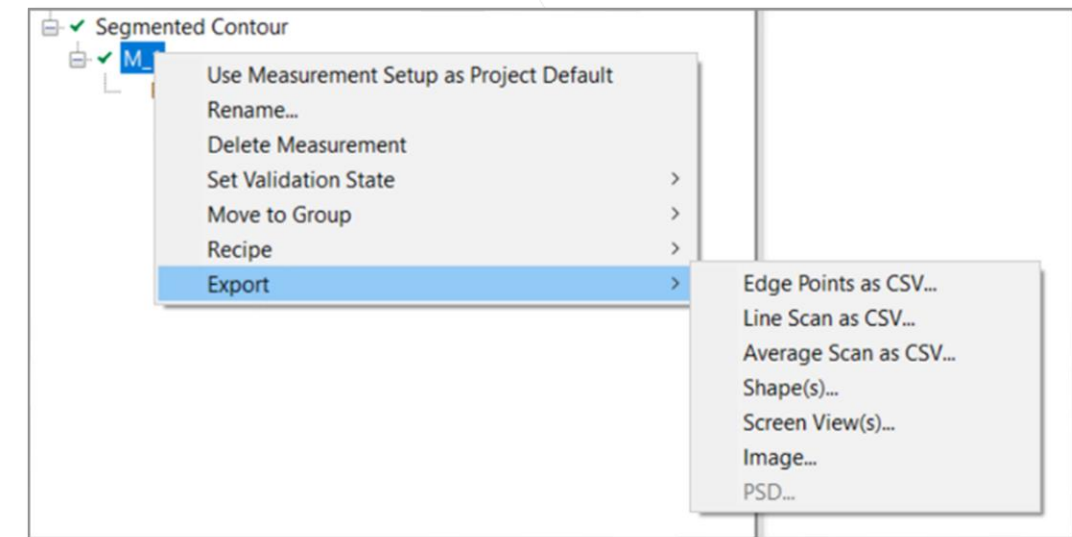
Segmented Contour
M_

Use Measurement Setup as Project Default
Rename...
Delete Measurement
Set Validation State >
Move to Group >
Recipe >
Export >

Edge Points as CSV...
Line Scan as CSV...
Average Scan as CSV...
Shape(s)...
Screen View(s)...
Image...
PSD...